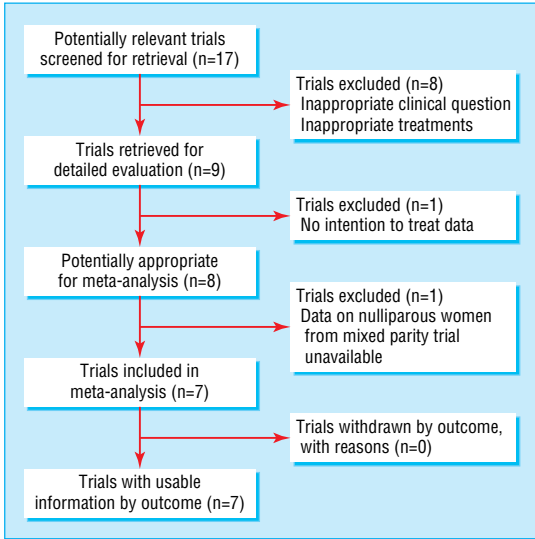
Potentially relevant trials screened for retrieval (n=17)

Trials excluded (n=8)
Inappropriate clinical question
Inappropriate treatments

Trials retrieved for detailed evaluation (n=9)

Trials excluded (n=1)
No intention to treat data

Potentially appropriate for meta-analysis (n=8)

Trials excluded (n=1)
Data on nulliparous women from mixed parity trial unavailable

Trials included in meta-analysis (n=7)

Trials withdrawn by outcome, with reasons (n=0)

Trials with usable information by outcome (n=7)